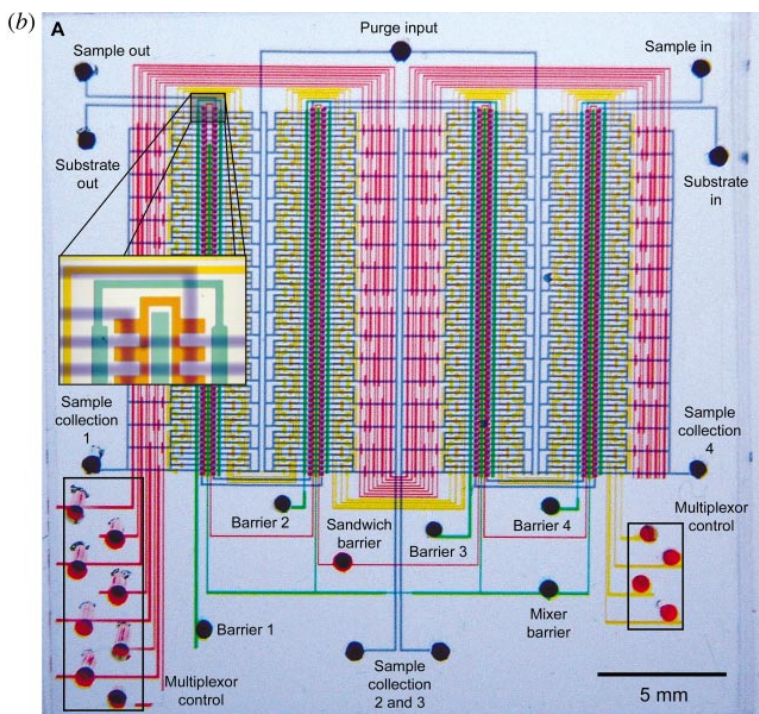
(b) A

Purge input

Sample out

Sample in

Substrate out

Substrate in

Sample collection 1

Sample collection 4

Multiplexor control

Barrier 2

Sandwich barrier

Barrier 3

Barrier 4

Mixer barrier

Barrier 1

Sample collection 2 and 3

Multiplexor control

5 mm